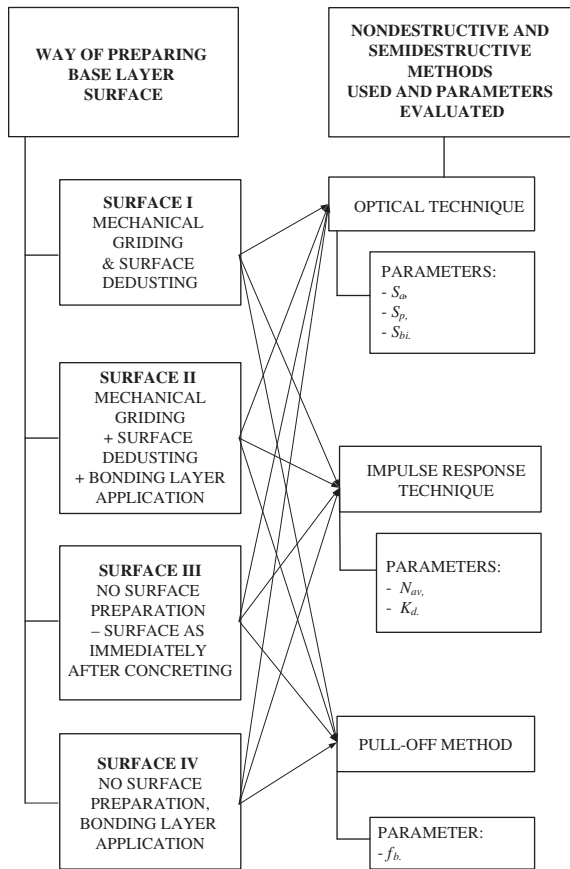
WAY OF PREPARING BASE LAYER SURFACE

NONDESTRUCTIVE AND SEMIDESTRUCTIVE METHODS USED AND PARAMETERS EVALUATED

SURFACE I
MECHANICAL GRIDING & SURFACE DEDUSTING

OPTICAL TECHNIQUE

PARAMETERS:
- $S_a$,
- $S_p$,
- $S_{bi}$.

SURFACE II
MECHANICAL GRIDING + SURFACE DEDUSTING + BONDING LAYER APPLICATION

IMPULSE RESPONSE TECHNIQUE

PARAMETERS:
- $N_{av}$,
- $K_d$.

SURFACE III
NO SURFACE PREPARATION – SURFACE AS IMMEDIATELY AFTER CONCRETING

PULL-OFF METHOD

SURFACE IV
NO SURFACE PREPARATION, BONDING LAYER APPLICATION

PARAMETER:
- $f_b$.